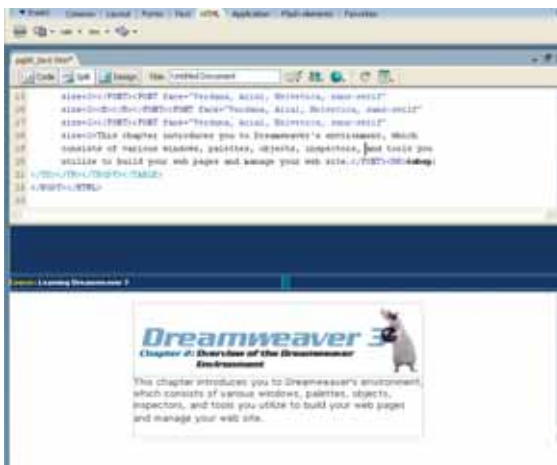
▼ Insert Common | Layout | Forms | Text | HTML | Application | Flash elements | Favorites

Code | Split | Design | Title: Untitled Document

size=2></FONT><FONT face="Verdana, Arial, Helvetica, sans-serif"
size=2><B></B></FONT><FONT face="Verdana, Arial, Helvetica, sans-serif"
size=2></FONT><FONT face="Verdana, Arial, Helvetica, sans-serif"
size=2>This chapter introduces you to Dreamweaver's environment, which
consists of various windows, palettes, objects, inspectors, and tools you
utilize to build your web pages and manage your web site.</FONT><BR>&nbsp;
</TD></TR></TBODY></TABLE>
</BODY></HTML>

Learning Dreamweaver 3

Dreamweaver 3

Chapter 2: Overview of the Dreamweaver Environment

This chapter introduces you to Dreamweaver's environment, which consists of various windows, palettes, objects, inspectors, and tools you utilize to build your web pages and manage your web site.